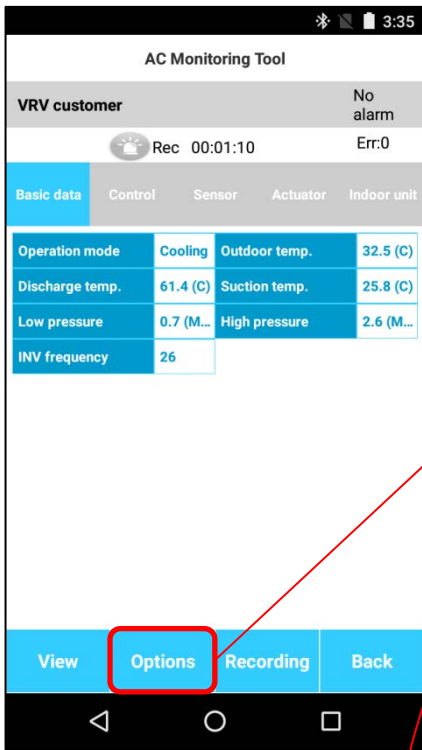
3:35

AC Monitoring Tool

VRV customer

No alarm

Rec 00:01:10

Err:0

Basic data | Control | Sensor | Actuator | Indoor unit

| Operation mode | Cooling | Outdoor temp. | 32.5 (C) |
|---|---|---|---|
| Discharge temp. | 61.4 (C) | Suction temp. | 25.8 (C) |
| Low pressure | 0.7 (M... | High pressure | 2.6 (M... |
| INV frequency | 26 | | |

View | Options | Recording | Back